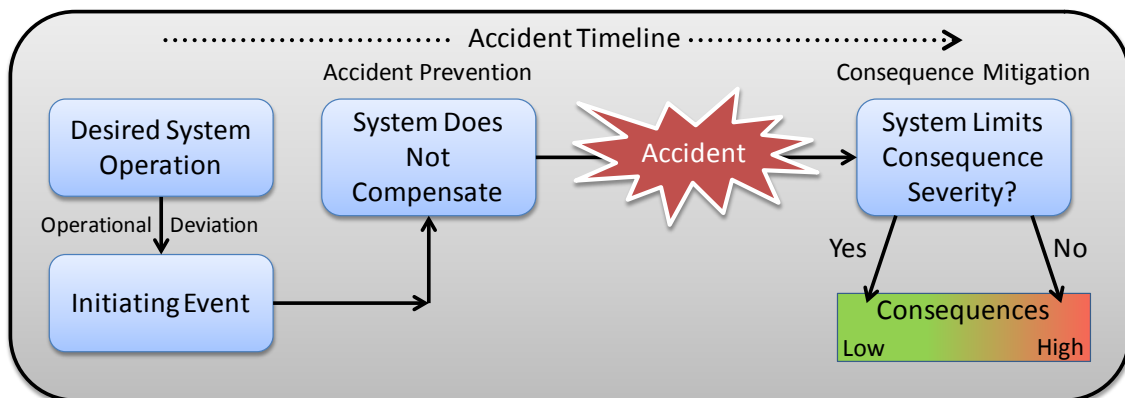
Accident Timeline

Accident Prevention

Consequence Mitigation

Desired System Operation

Operational Deviation

Initiating Event

System Does Not Compensate

Accident

System Limits Consequence Severity?

Yes

No

Consequences

Low

High